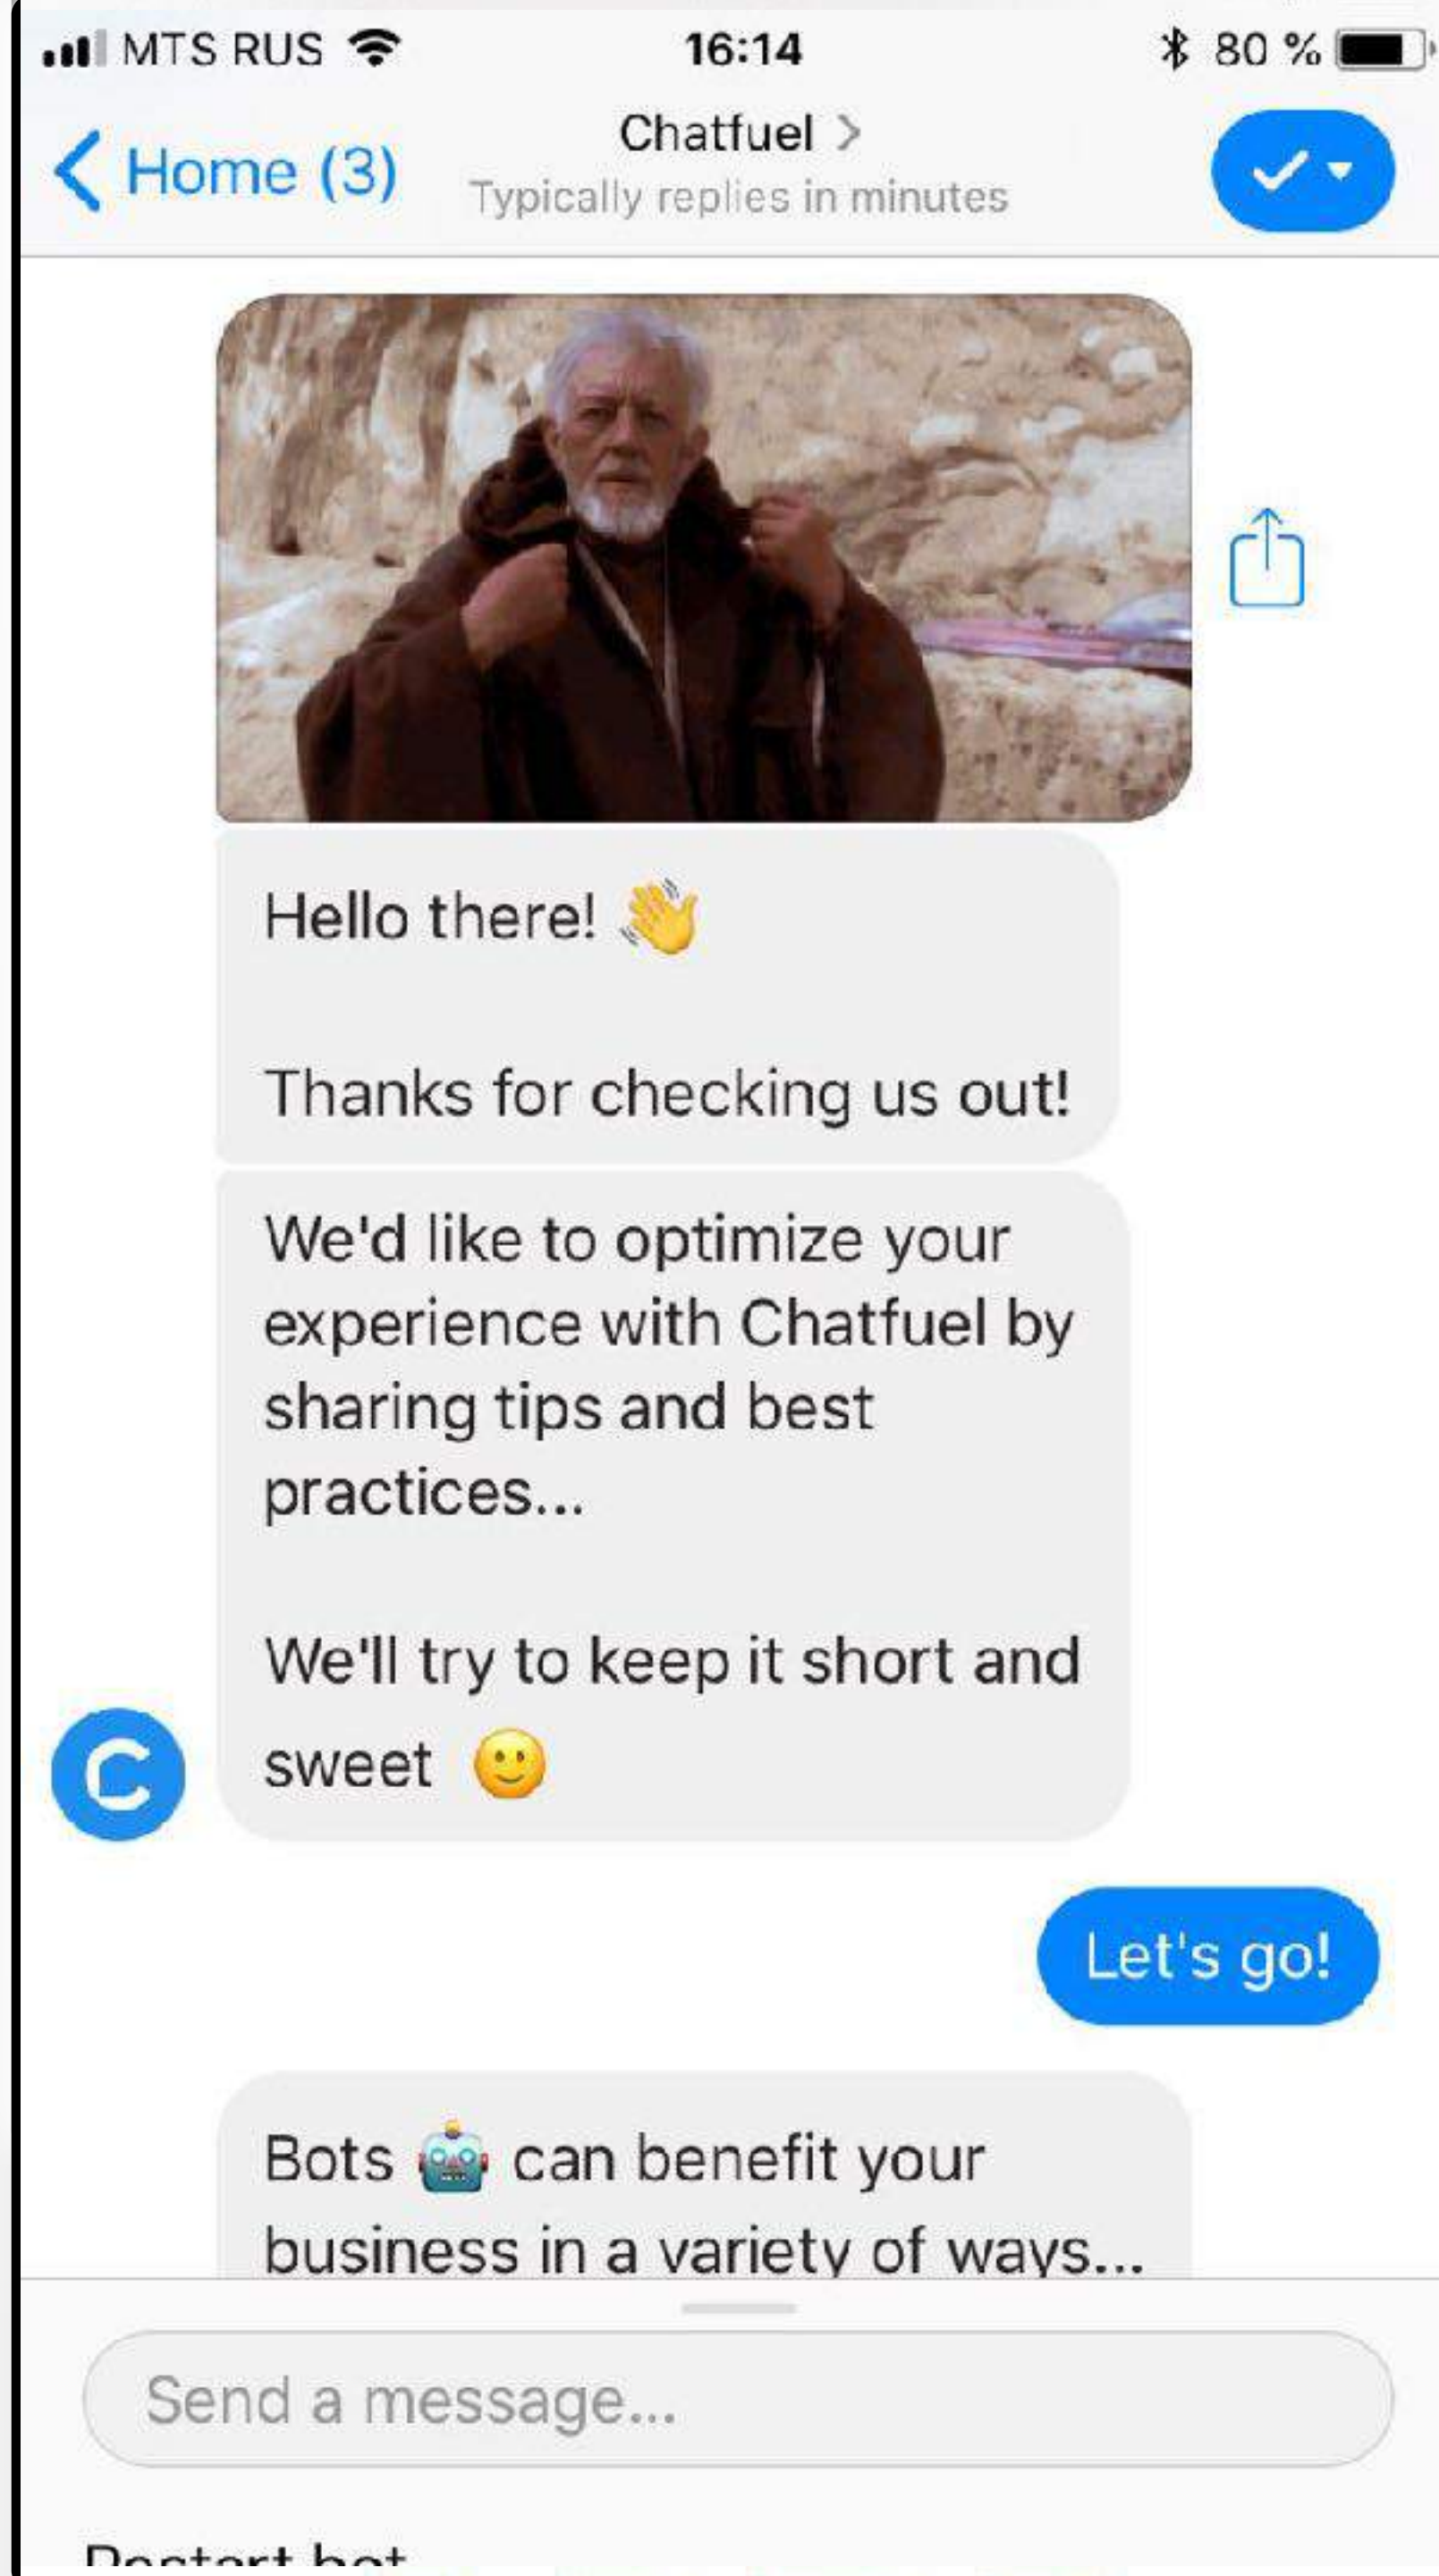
MTS RUS 16:14 80 %

Home (3)

Chatfuel >
Typically replies in minutes

Hello there! 👋

Thanks for checking us out!

We'd like to optimize your experience with Chatfuel by sharing tips and best practices...

We'll try to keep it short and sweet 🙂

Let's go!

Bots 🤖 can benefit your business in a variety of ways...

Send a message...

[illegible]